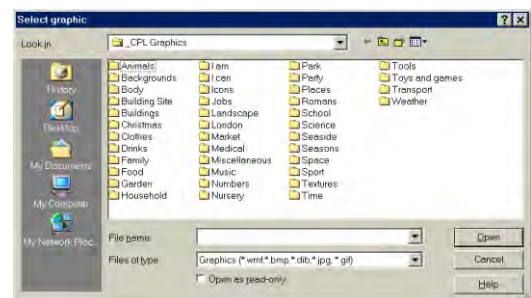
Select graphic

Look in: _CPL Graphics

History
Desktop
My Documents
My Computer
My Network Plac...

Animals
Backgrounds
Body
Building Site
Buildings
Christmas
Clothes
Drinks
Family
Food
Garden
Household

I am
I can
Icons
Jobs
Landscape
London
Market
Medical
Miscellaneous
Music
Numbers
Nursery

Park
Party
Places
Romans
School
Science
Seaside
Seasons
Space
Sport
Textures
Time

Tools
Toys and games
Transport
Weather

File name:
Files of type: Graphics (*.wmf,*.bmp,*.dib,*.jpg,*.gif)
Open as read-only

Open
Cancel
Help